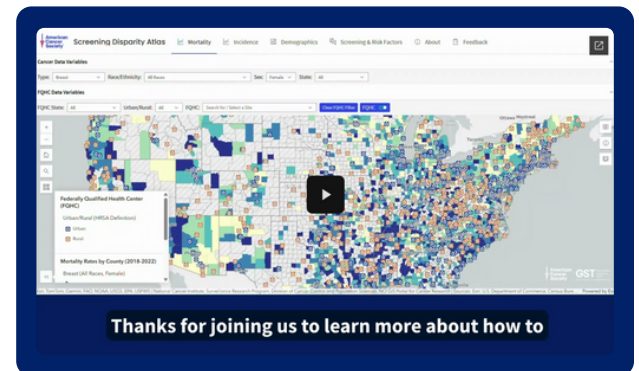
American Cancer Society

Screening Disparity Atlas

Mortality

Incidence

Demographics

Screening & Risk Factors

About

Feedback

Cancer Data Variables

Type: Breast

Race/Ethnicity: All Races

Sex: Female

State: All

FQHC Data Variables

FQHC State: All

Urban/Rural: All

FQHC: Search for / Select a Site

Clear FQHC Filter

FQHC

Federally Qualified Health Center (FQHC)

Urban/Rural (HRSA Definition)

Urban

Rural

Mortality Rates by County (2018-2022)

Breast (All Races, Female)

American Cancer Society

GST

Thanks for joining us to learn more about how to